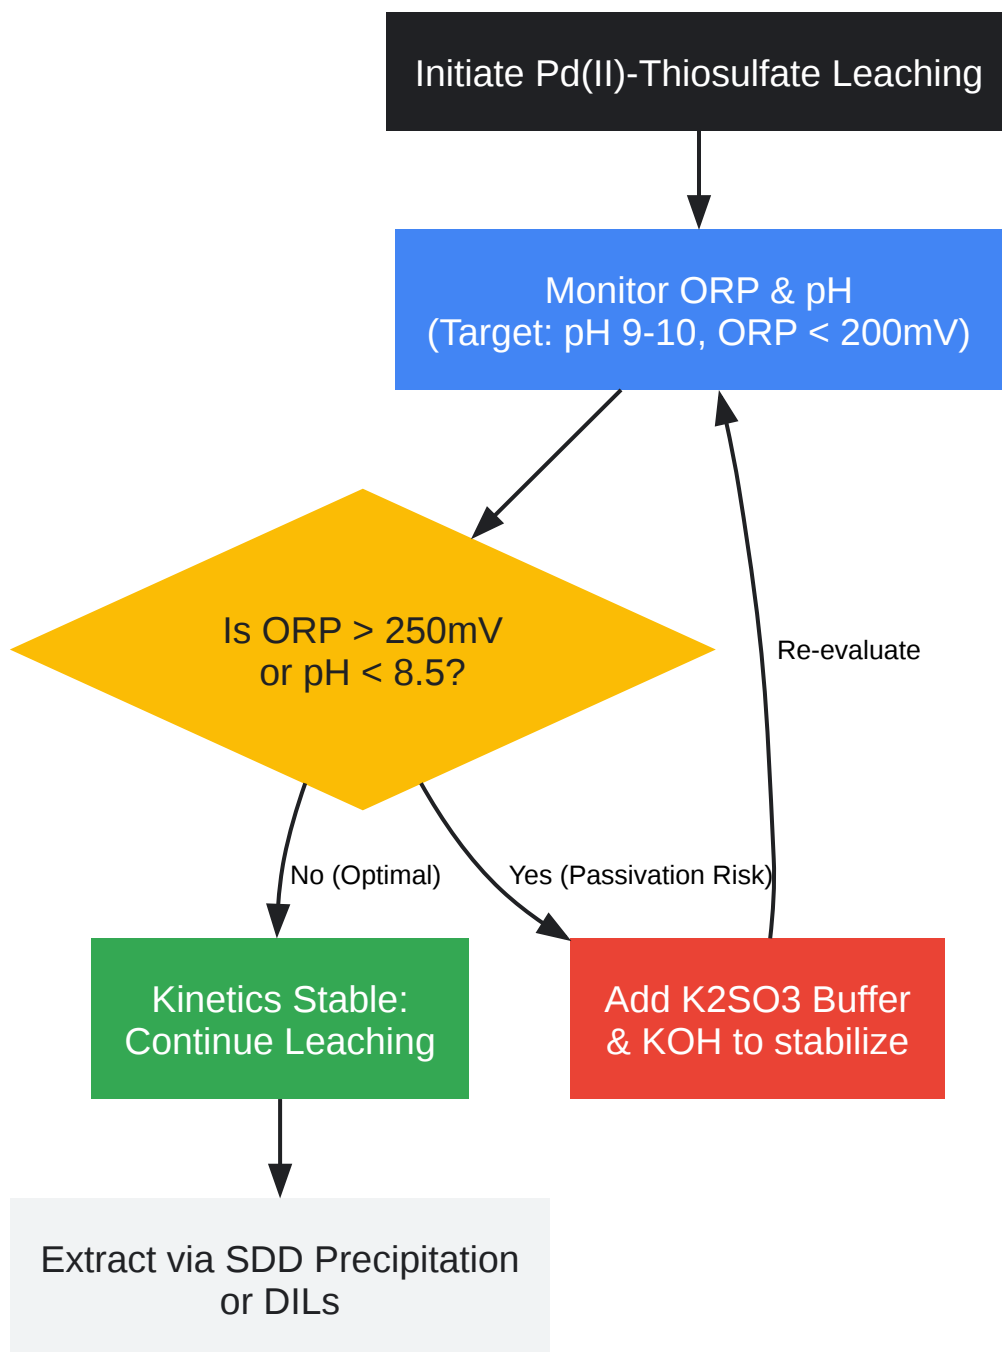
Initiate Pd(II)-Thiosulfate Leaching

Monitor ORP & pH
(Target: pH 9-10, ORP < 200mV)

Is ORP > 250mV
or pH < 8.5?

Re-evaluate

No (Optimal)

Yes (Passivation Risk)

Kinetics Stable:
Continue Leaching

Add K2SO3 Buffer
& KOH to stabilize

Extract via SDD Precipitation
or DILs